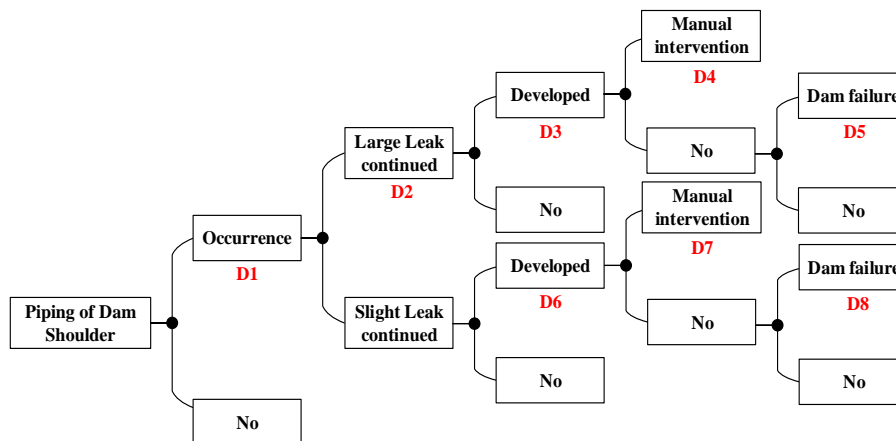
Piping of Dam Shoulder

Occurrence

D1

No

Large Leak continued

D2

Slight Leak continued

Developed

D3

No

Developed

D6

No

Manual intervention

D4

No

Manual intervention

D7

No

Dam failure

D5

No

Dam failure

D8

No